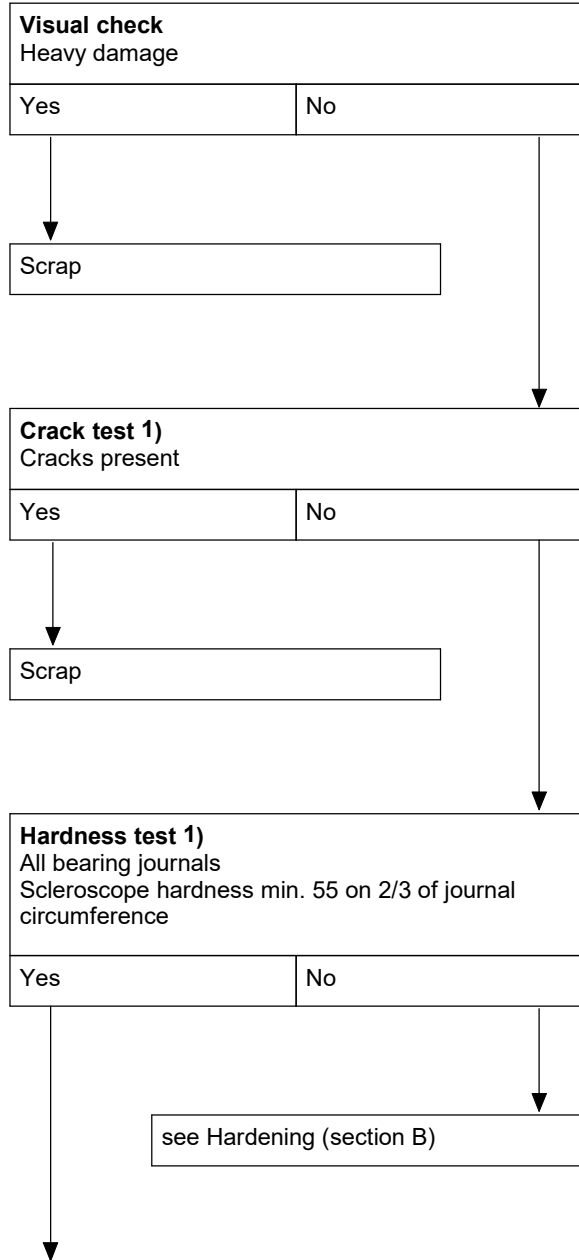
**Visual check**
Heavy damage

| Yes | No |
|---|---|

Scrap

**Crack test 1)**
Cracks present

| Yes | No |
|---|---|

Scrap

**Hardness test 1)**
All bearing journals
Scleroscope hardness min. 55 on 2/3 of journal circumference

| Yes | No |
|---|---|

see Hardening (section B)